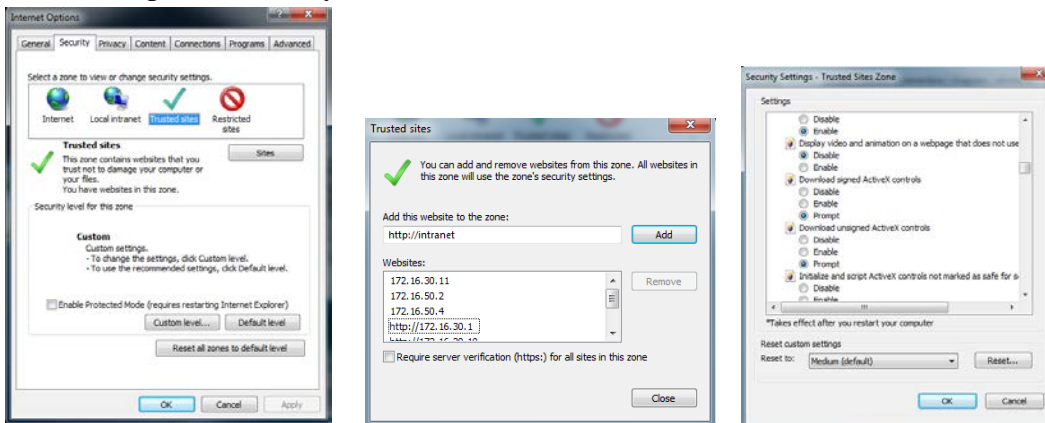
Internet Options

General | Security | Privacy | Content | Connections | Programs | Advanced

Select a zone to view or change security settings.

Internet | Local intranet | Trusted sites | Restricted sites

Trusted sites

This zone contains websites that you trust not to damage your computer or your files.
You have websites in this zone.

Sites

Security level for this zone

Custom
Custom settings.
- To change the settings, click Custom level.
- To use the recommended settings, click Default level.

Enable Protected Mode (requires restarting Internet Explorer)

Custom level... | Default level

Reset all zones to default level

OK | Cancel | Apply

Trusted sites

You can add and remove websites from this zone. All websites in this zone will use the zone's security settings.

Add this website to the zone:
http://intranet
Add

Websites:
172.16.30.11
172.16.50.2
172.16.50.4
http://172.16.30.1
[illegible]

Remove

Require server verification (https:) for all sites in this zone

Close

Security Settings - Trusted Sites Zone

Settings

Disable
Enable
Display video and animation on a webpage that does not use
Disable
Enable
Download signed ActiveX controls
Disable
Enable
Prompt
Download unsigned ActiveX controls
Disable
Enable
Prompt
Initialize and script ActiveX controls not marked as safe for s
Disable
Enable

*Takes effect after you restart your computer

Reset custom settings
Reset to: Medium (default)
Reset...

OK | Cancel